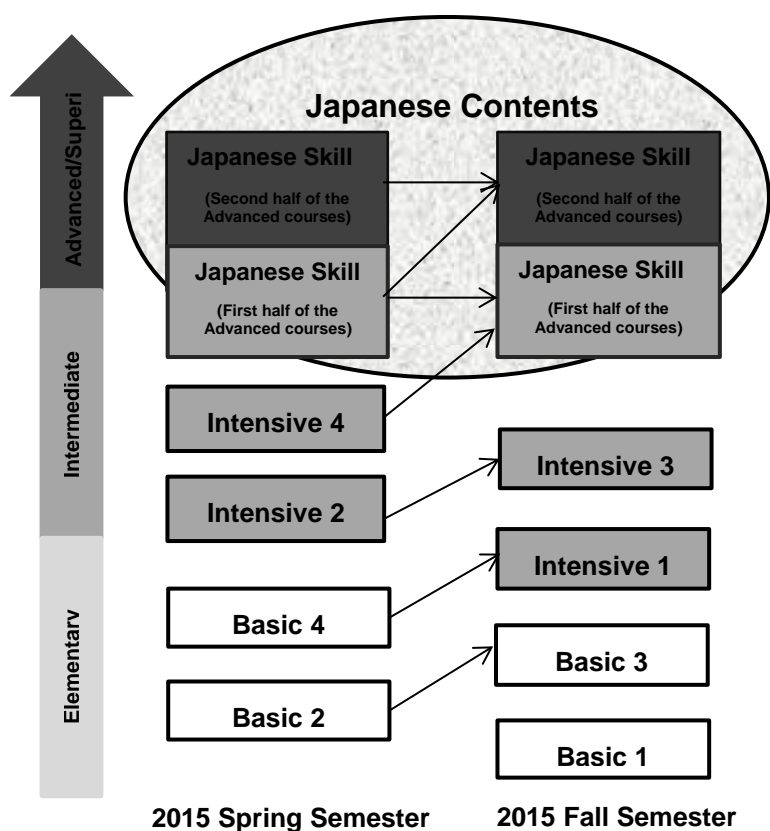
Advanced/Superi

Intermediate

Elementarv

Japanese Contents

Japanese Skill
(Second half of the Advanced courses)

Japanese Skill
(First half of the Advanced courses)

Japanese Skill
(Second half of the Advanced courses)

Japanese Skill
(First half of the Advanced courses)

Intensive 4

Intensive 3

Intensive 2

Intensive 1

Basic 4

Basic 3

Basic 2

Basic 1

2015 Spring Semester

2015 Fall Semester